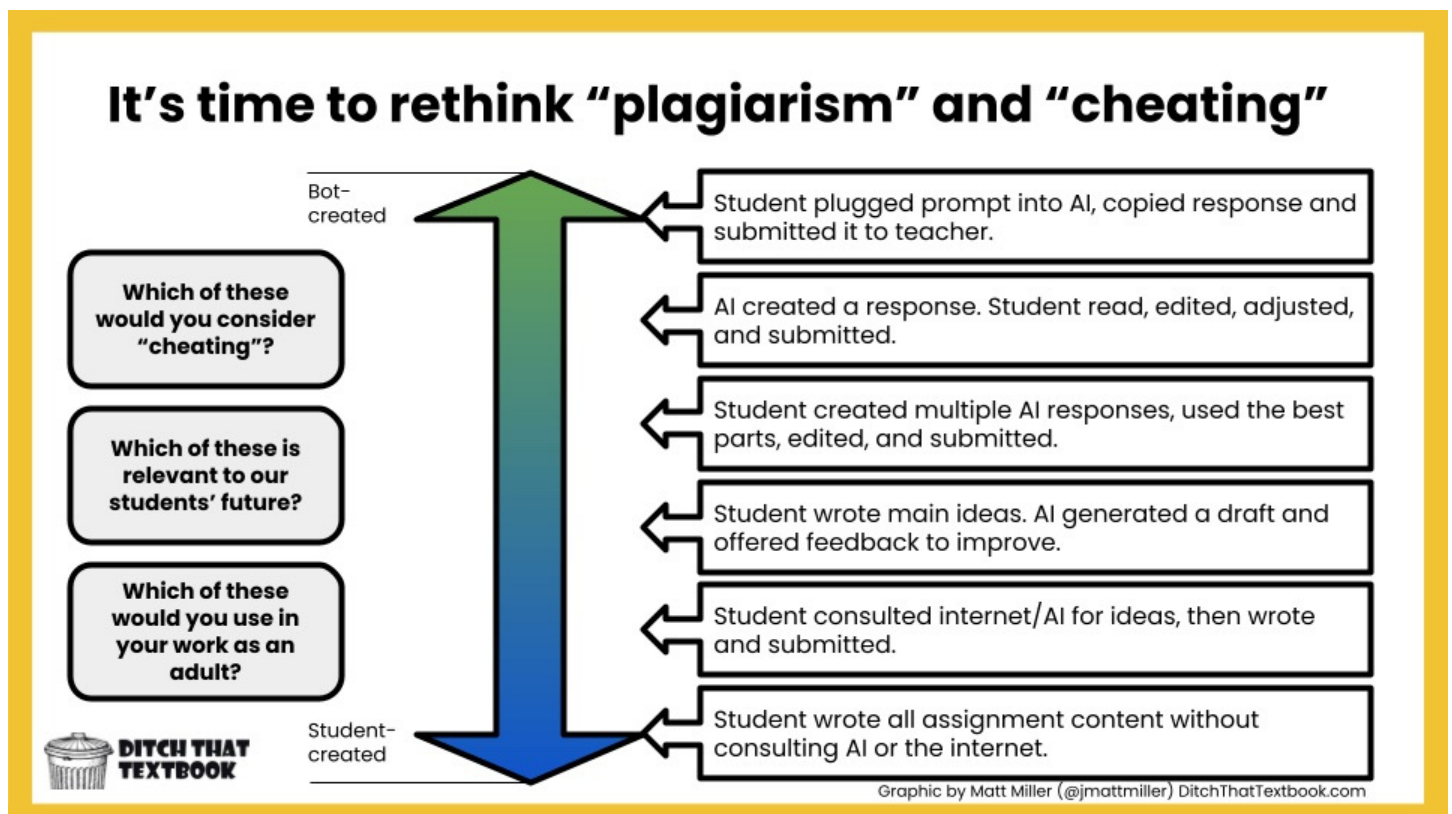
It's time to rethink "plagiarism" and "cheating"

Bot-created

Which of these would you consider "cheating"?

Which of these is relevant to our students' future?

Which of these would you use in your work as an adult?

Student-created

DITCH THAT TEXTBOOK

Student plugged prompt into AI, copied response and submitted it to teacher.

AI created a response. Student read, edited, adjusted, and submitted.

Student created multiple AI responses, used the best parts, edited, and submitted.

Student wrote main ideas. AI generated a draft and offered feedback to improve.

Student consulted internet/AI for ideas, then wrote and submitted.

Student wrote all assignment content without consulting AI or the internet.

Graphic by Matt Miller (@jmattmiller) DitchThatTextbook.com